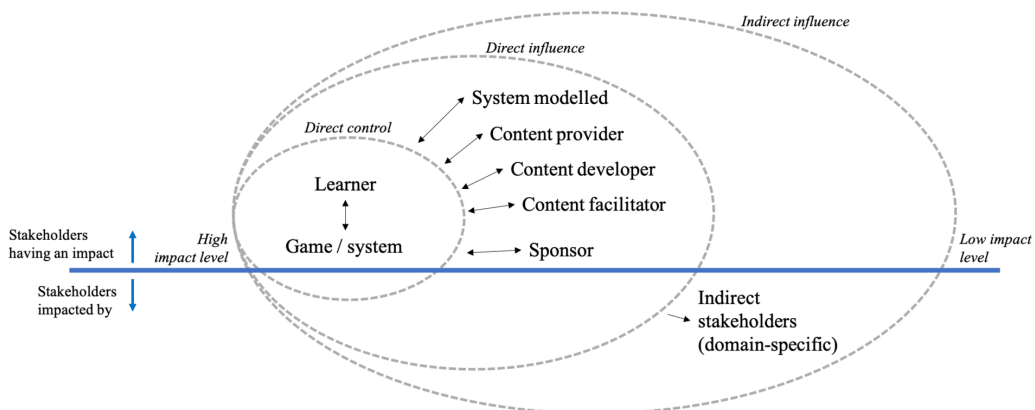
Indirect influence

Direct influence

System modelled

Direct control

Content provider

Content developer

Learner

Content facilitator

Stakeholders having an impact

High impact level

Game / system

Sponsor

Low impact level

Stakeholders impacted by

Indirect stakeholders (domain-specific)